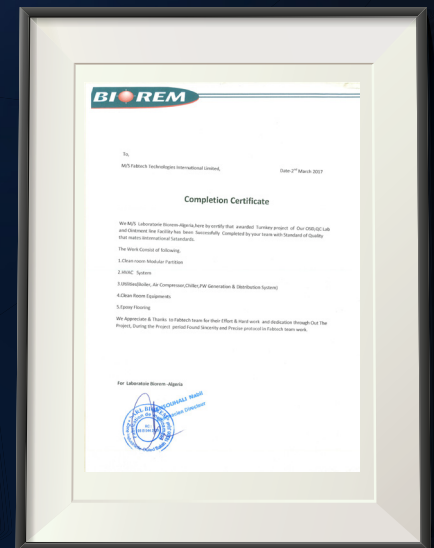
BIOREM

To,

M/S Fabtech Technologies International Limited,

Date 2nd March 2017

Completion Certificate

We M/S Laboratoire Biorem-Algeria,here by certify that awarded Turnkey project of Our OSD,QC Lab and Ointment line Facility has been Successfully Completed by your team with Standard of Quality that meets International Sstandards.

The Work Consist of following.

1.Clean room Modular Partition

2.HVAC System

3.Utilities(Boiler, Air Compressor,Chiller,PW Generation & Distribution System)

4.Clean Room Equipments

5.Epoxy Flooring

We Appreciate & Thanks to Fabtech team for their Effort & Hard work and dedication through Out The Project, During the Project period Found Sincerity and Precise protocol in Fabtech team work.

For Laboratoire Biorem- Algeria

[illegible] BOUHALI Nabil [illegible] Directeur